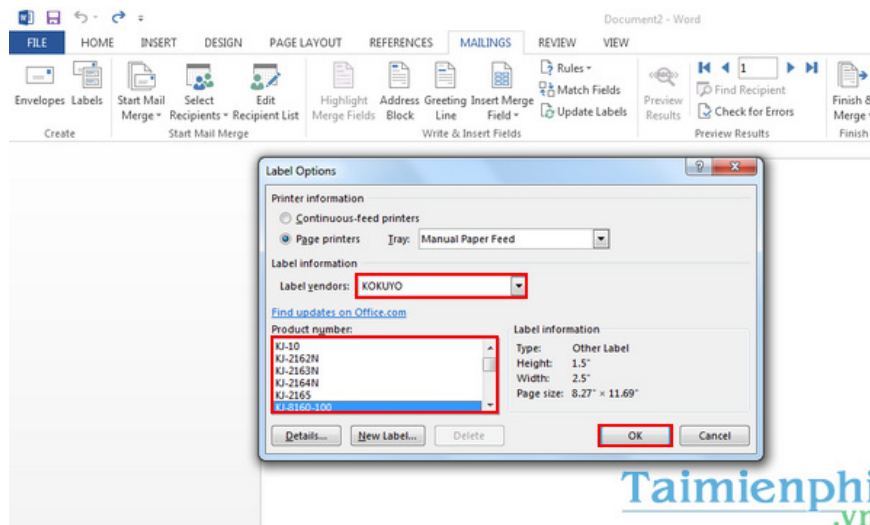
Document2 - Word

FILE HOME INSERT DESIGN PAGE LAYOUT REFERENCES MAILINGS REVIEW VIEW

Envelopes Labels
Create

Start Mail Merge
Select Recipients
Edit Recipient List
Start Mail Merge

Highlight Merge Fields
Address Block
Greeting Line
Insert Merge Field
Rules
Match Fields
Update Labels
Write & Insert Fields

Preview Results
1
Find Recipient
Check for Errors
Preview Results

Finish & Merge
Finish

Label Options

Printer information
Continuous-feed printers
Page printers Tray: Manual Paper Feed

Label information
Label vendors: KOKUYO

Find updates on Office.com

Product number:
KJ-10
KJ-2162N
KJ-2163N
KJ-2164N
KJ-2165
KJ-8160-100

Label information
Type: Other Label
Height: 1.5"
Width: 2.5"
Page size: 8.27" × 11.69"

Details... New Label... Delete OK Cancel

Taimienphi
.vn